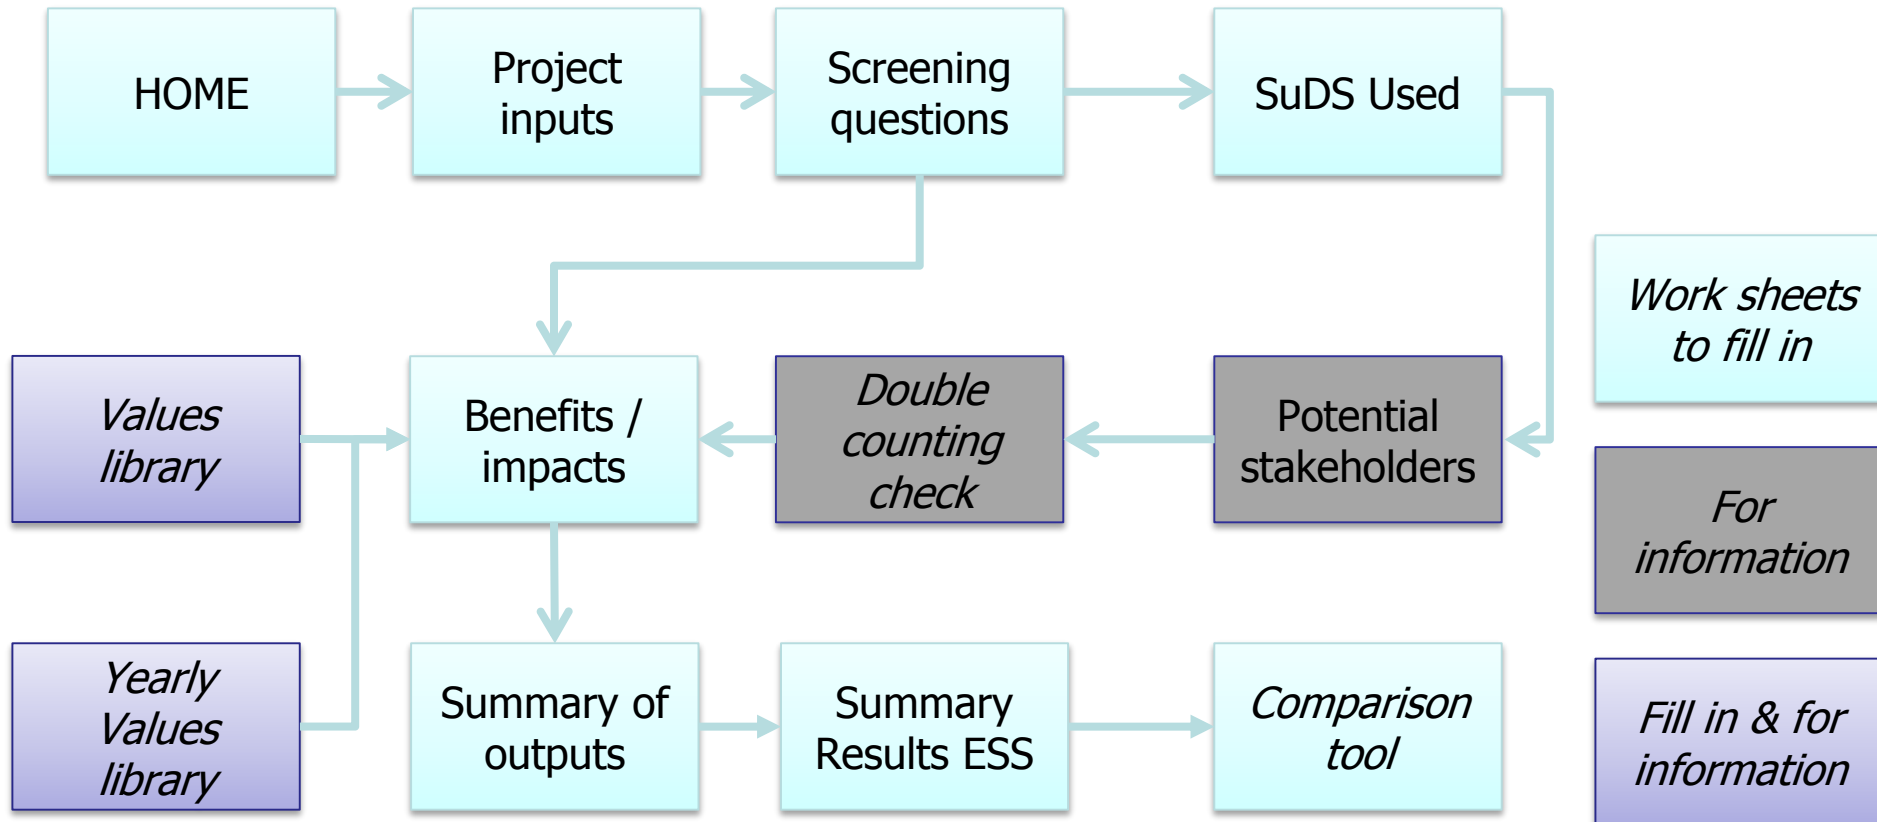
HOME

Project inputs

Screening questions

SuDS Used

Work sheets to fill in

Values library

Benefits / impacts

Double counting check

Potential stakeholders

For information

Yearly Values library

Summary of outputs

Summary Results ESS

Comparison tool

Fill in & for information